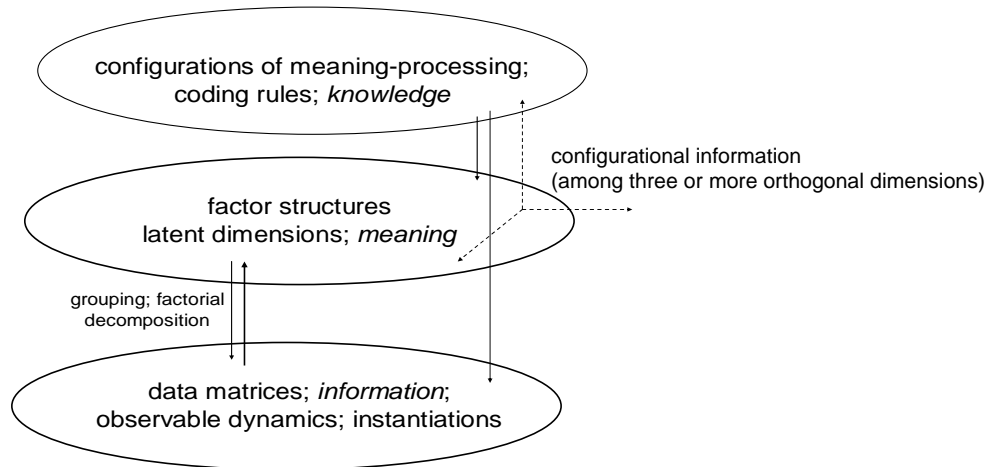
configurations of meaning-processing; coding rules; *knowledge*

configurational information
(among three or more orthogonal dimensions)

factor structures
latent dimensions; *meaning*

grouping; factorial decomposition

data matrices; *information*; observable dynamics; instantiations